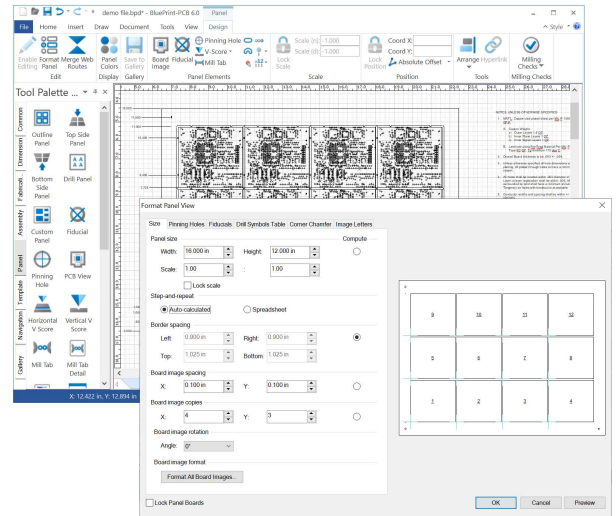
demo file.bpd* - BluePrint-PCB 6.0   Panel

File   Home   Insert   Draw   Document   Tools   View   Design

Style

Enable Editing   Format Panel   Merge Web Routes
Edit

Panel Colors
Display

Save to Gallery
Gallery

Board Image   Fiducial   Pinning Hole   V-Score   Mill Tab
Panel Elements

Lock Scale   Scale (x): 1.000   Scale (y): 1.000
Scale

Lock Position   Coord X:   Coord Y:   Absolute Offset
Position

Arrange   Hyperlink
Tools

Milling Checks
Milling Checks

Tool Palette ...

Common   Dimension   Fabricat.   Assembly   Panel   Template   Navigation   Gallery

Outline Panel   Top Side Panel
Bottom Side Panel   Drill Panel
Custom Panel   Fiducial
Pinning Hole   PCB View
Horizontal V Score   Vertical V Score
Mill Tab   Mill Tab Detail

X: 12.422 in, Y: 12.894 in

NOTES UNLESS OTHERWISE SPECIFIED

Format Panel View

Size   Pinning Holes   Fiducials   Drill Symbols Table   Corner Chamfer   Image Letters

Panel size   Compute
Width: 16.000 in   Height: 12.000 in
Scale: 1.00   : 1.00
Lock scale

Step-and-repeat
Auto-calculated   Spreadsheet

Border spacing
Left: 0.900 in   Right: 0.900 in
Top: 1.025 in   Bottom: 1.025 in

Board image spacing
X: 0.100 in   Y: 0.100 in

Board image copies
X: 4   Y: 3

Board image rotation
Angle: 0°

Board image format
Format All Board Images...

| 9 | 10 | 11 | 12 |
|---|---|---|---|
| 5 | 6 | 7 | 8 |
| 1 | 2 | 3 | 4 |

Lock Panel Boards

OK   Cancel   Preview